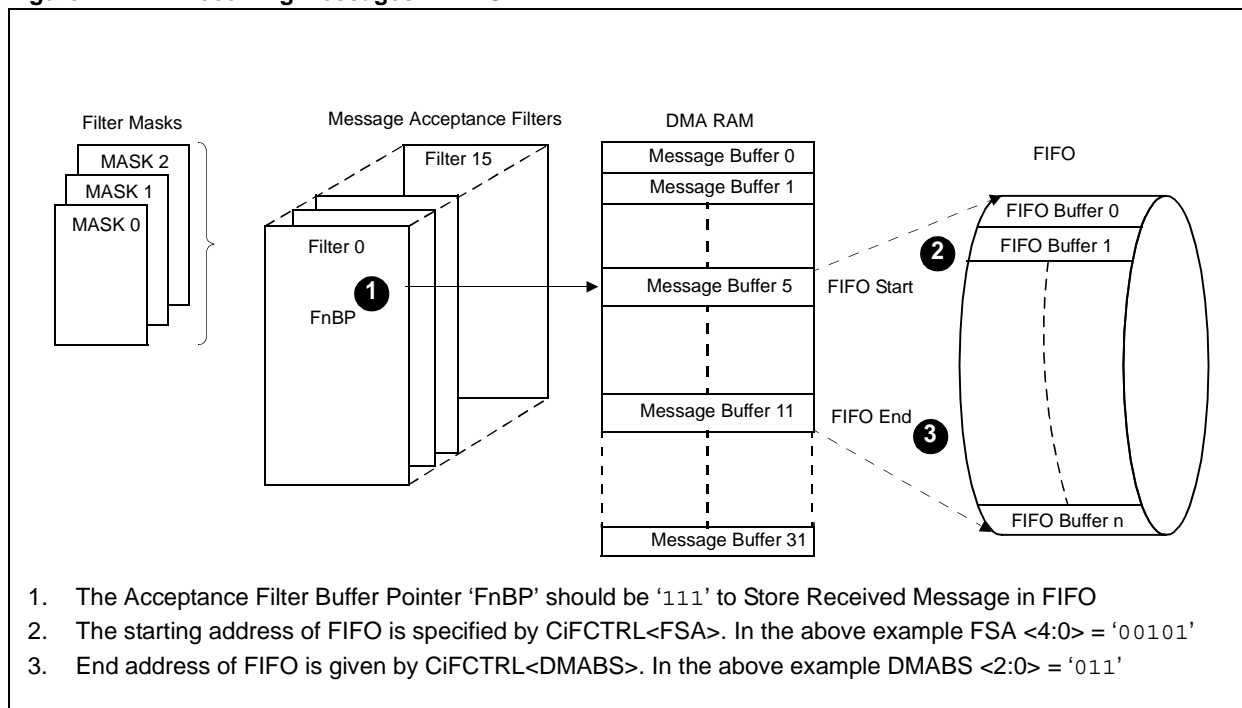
Filter Masks

MASK 2
MASK 1
MASK 0

Message Acceptance Filters

Filter 15
Filter 0
1
FnBP

DMA RAM

Message Buffer 0
Message Buffer 1
Message Buffer 5
Message Buffer 11
Message Buffer 31

FIFO Start
FIFO End

FIFO

FIFO Buffer 0
2
FIFO Buffer 1
3
FIFO Buffer n

1. The Acceptance Filter Buffer Pointer ‘FnBP’ should be ‘111’ to Store Received Message in FIFO
2. The starting address of FIFO is specified by CiFCTRL<FSA>. In the above example FSA <4:0> = ‘00101’
3. End address of FIFO is given by CiFCTRL<DMABS>. In the above example DMABS <2:0> = ‘011’